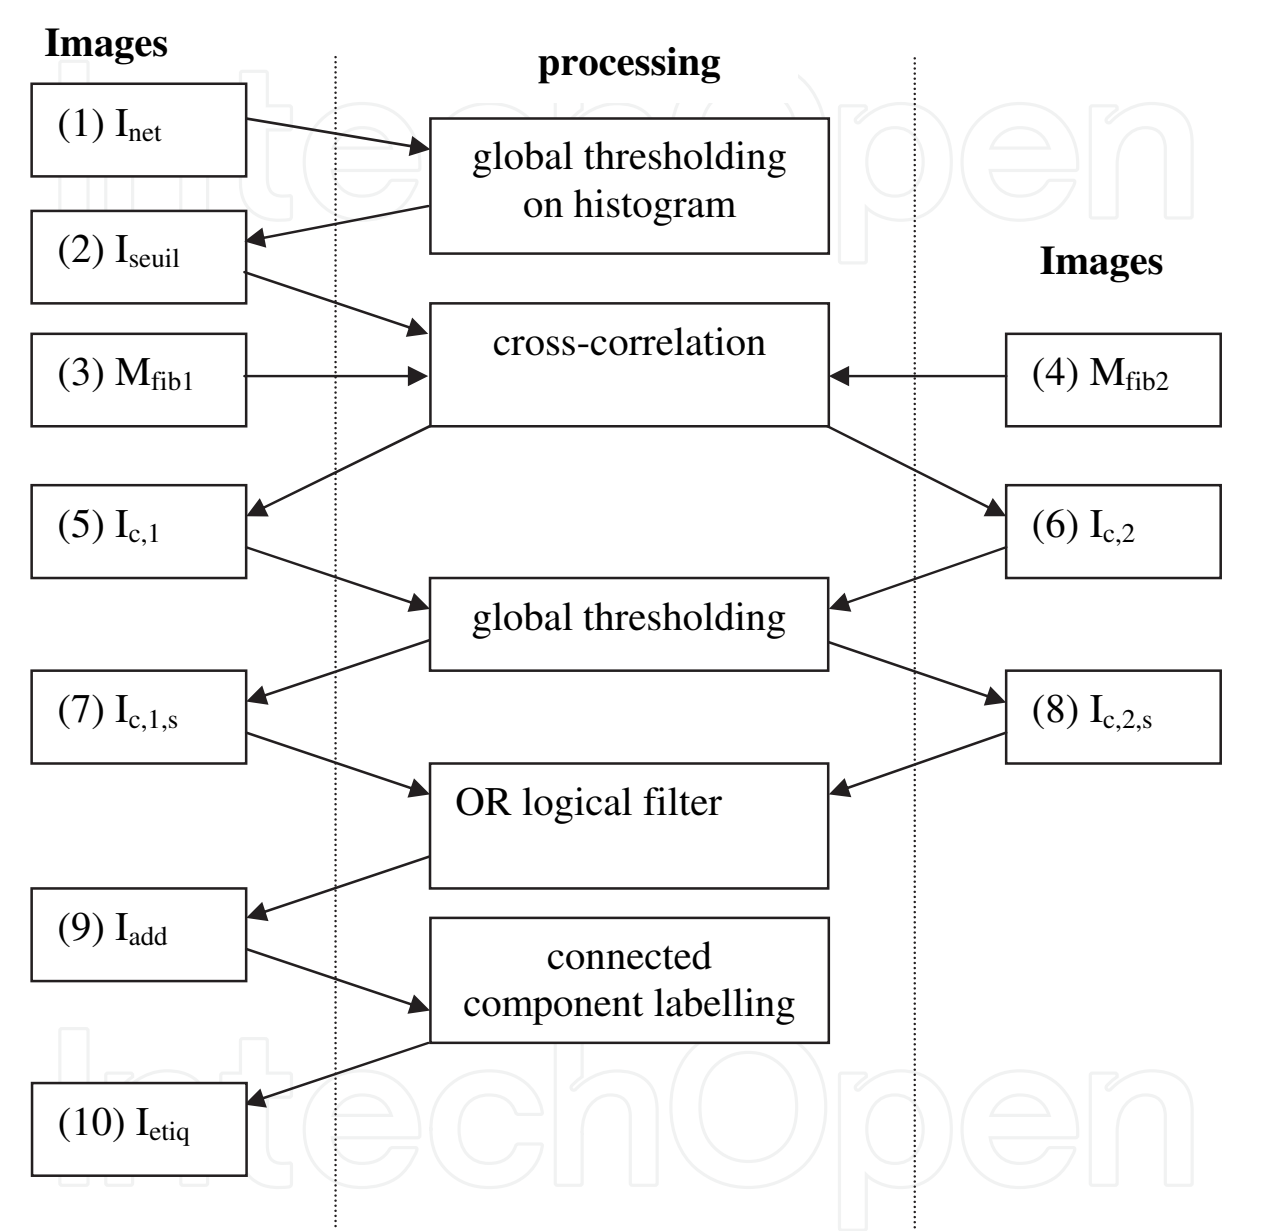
Images

processing

Images

(1) $I_{net}$

global thresholding on histogram

(2) $I_{seuil}$

(3) $M_{fib1}$

cross-correlation

(4) $M_{fib2}$

(5) $I_{c,1}$

(6) $I_{c,2}$

global thresholding

(7) $I_{c,1,s}$

(8) $I_{c,2,s}$

OR logical filter

(9) $I_{add}$

connected component labelling

(10) $I_{etiq}$

IntechOpen

IntechOpen